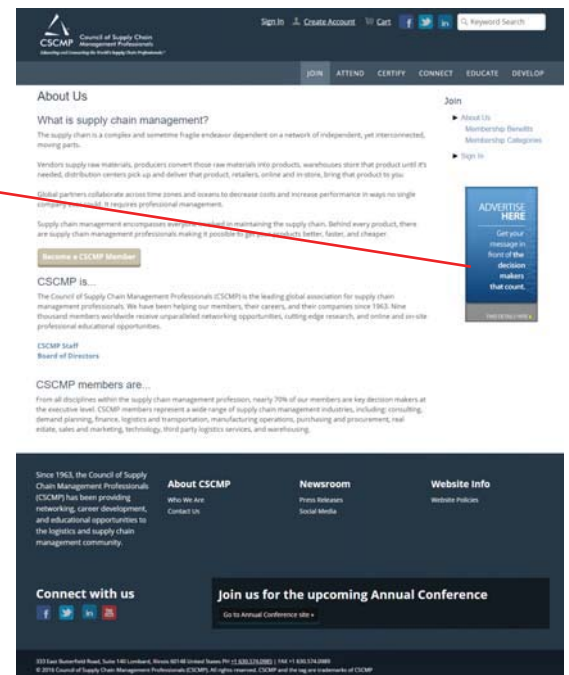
CSCMP Council of Supply Chain Management Professionals
Educating and Connecting the World's Supply Chain Professionals

Sign In Create Account Cart Keyword Search

JOIN ATTEND CERTIFY CONNECT EDUCATE DEVELOP

About Us

What is supply chain management?

The supply chain is a complex and sometime fragile endeavor dependent on a network of independent, yet interconnected, moving parts.

Vendors supply raw materials, producers convert those raw materials into products, warehouses store that product until it's needed, distribution centers pick up and deliver that product, retailers, online and in-store, bring that product to you.

Global partners collaborate across time zones and oceans to decrease costs and increase performance in ways no single company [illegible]. It requires professional management.

Supply chain management encompasses everyone involved in maintaining the supply chain. Behind every product, there are supply chain management professionals making it possible to get products better, faster, and cheaper.

Become a CSCMP Member

CSCMP is...

The Council of Supply Chain Management Professionals (CSCMP) is the leading global association for supply chain management professionals. We have been helping our members, their careers, and their companies since 1963. Nine thousand members worldwide receive unparalleled networking opportunities, cutting-edge research, and online and on-site professional educational opportunities.

CSCMP Staff
Board of Directors

CSCMP members are...

From all disciplines within the supply chain management profession, nearly 70% of our members are key decision makers at the executive level. CSCMP members represent a wide range of supply chain management industries, including: consulting, demand planning, finance, logistics and transportation, manufacturing operations, purchasing and procurement, real estate, sales and marketing, technology, third party logistics services, and warehousing.

Join

About Us
Membership Benefits
Membership Categories
Sign In

ADVERTISE HERE
Get your message in front of the decision makers that count.
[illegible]

Since 1963, the Council of Supply Chain Management Professionals (CSCMP) has been providing networking, career development, and educational opportunities to the logistics and supply chain management community.

About CSCMP
Who We Are
Contact Us

Newsroom
Press Releases
Social Media

Website Info
Website Policies

Connect with us

Join us for the upcoming Annual Conference
Go to Annual Conference site »

333 East Butterfield Road, Suite 140 Lombard, Illinois 60148 United States PH +1 630.574.0985 | FAX +1 630.574.0989
© 2016 Council of Supply Chain Management Professionals (CSCMP). All rights reserved. CSCMP and the tag are trademarks of CSCMP